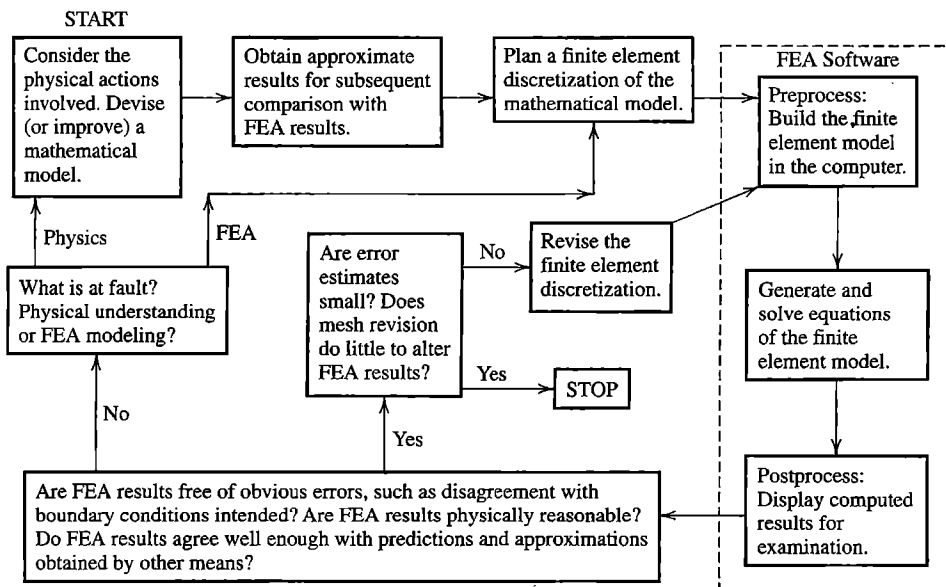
START

Consider the physical actions involved. Devise (or improve) a mathematical model.

Obtain approximate results for subsequent comparison with FEA results.

Plan a finite element discretization of the mathematical model.

FEA Software

Preprocess: Build the finite element model in the computer.

Physics

FEA

What is at fault? Physical understanding or FEA modeling?

Are error estimates small? Does mesh revision do little to alter FEA results?

No

Revise the finite element discretization.

Generate and solve equations of the finite element model.

Yes

STOP

No

Yes

Are FEA results free of obvious errors, such as disagreement with boundary conditions intended? Are FEA results physically reasonable? Do FEA results agree well enough with predictions and approximations obtained by other means?

Postprocess: Display computed results for examination.